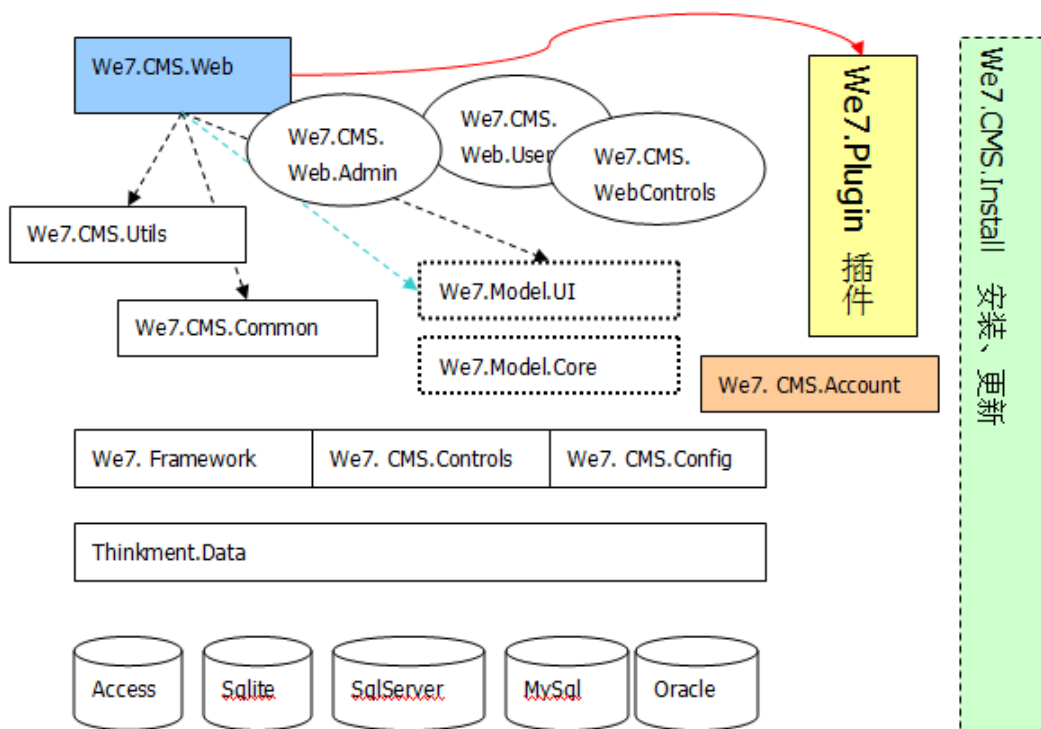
We7.CMS.Web

We7.CMS.Web.Admin

We7.CMS.Web.User

We7.CMS.WebControls

We7.Plugin 插件

We7.CMS.Install 安装、更新

We7.CMS.Utils

We7.Model.UI

We7.CMS.Common

We7.Model.Core

We7. CMS.Account

We7. Framework

We7. CMS.Controls

We7. CMS.Config

Thinkment.Data

Access

Sqlite

SqlServer

MySql

Oracle